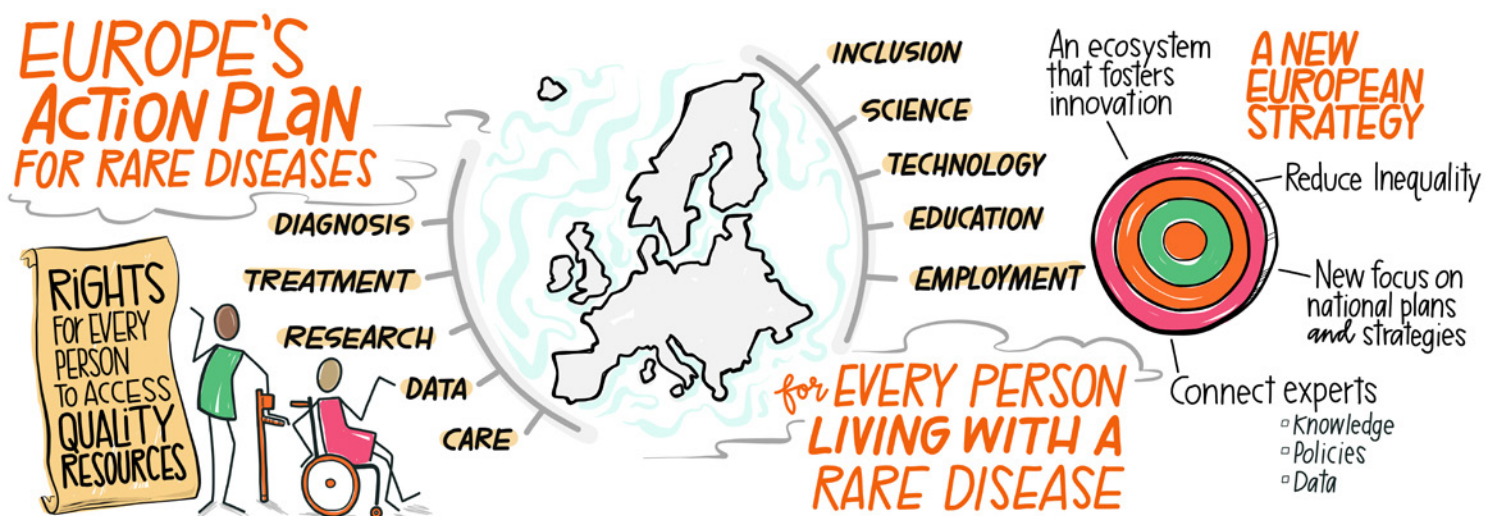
EUROPE'S ACTION PLAN FOR RARE DISEASES

RIGHTS FOR EVERY PERSON TO ACCESS QUALITY RESOURCES

DIAGNOSIS
TREATMENT
RESEARCH
DATA
CARE

INCLUSION
SCIENCE
TECHNOLOGY
EDUCATION
EMPLOYMENT

for EVERY PERSON LIVING WITH A RARE DISEASE

An ecosystem that fosters innovation

A NEW EUROPEAN STRATEGY

Reduce Inequality

New focus on national plans and strategies

Connect experts
▫ Knowledge
▫ Policies
▫ Data